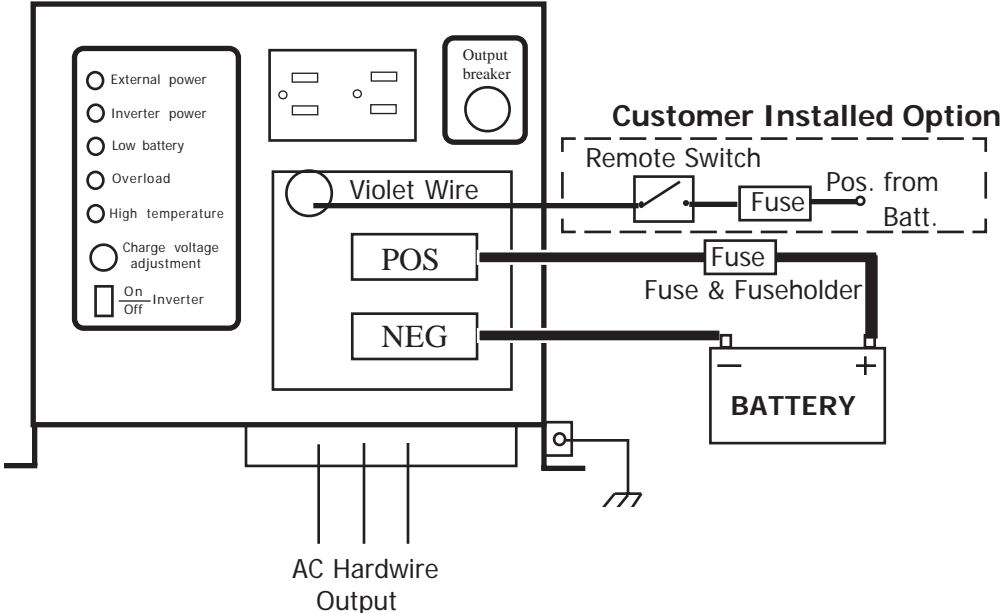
External power
Inverter power
Low battery
Overload
High temperature
Charge voltage adjustment
$\frac{On}{Off}$ Inverter

Output breaker

Customer Installed Option
Remote Switch
Fuse
Pos. from Batt.

Violet Wire
POS
NEG
Fuse
Fuse & Fuseholder
−
+
BATTERY

AC Hardwire Output